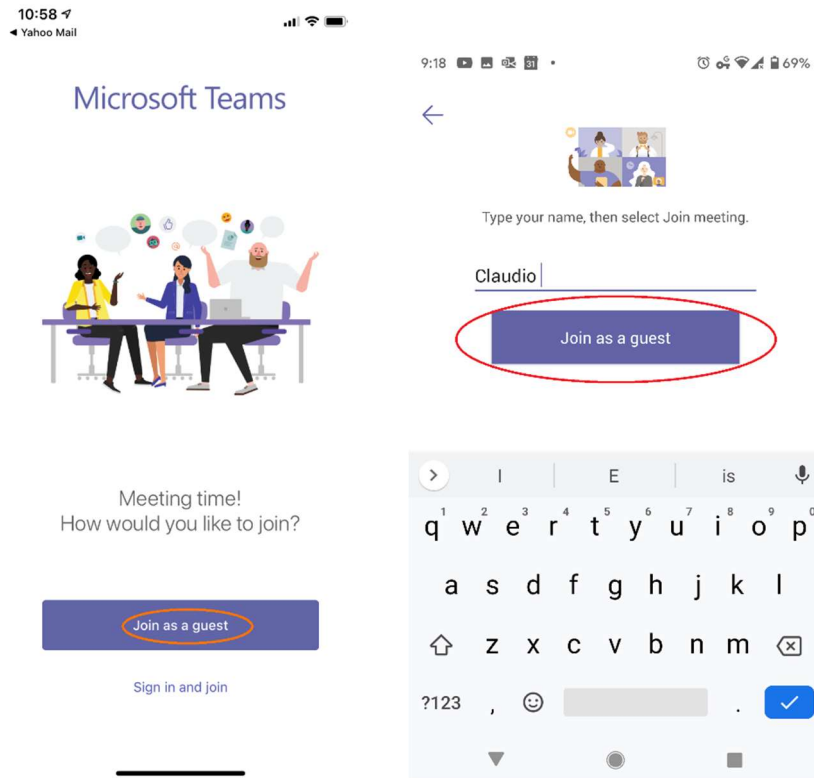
10:58
◄ Yahoo Mail

Microsoft Teams

Meeting time!
How would you like to join?

Join as a guest

Sign in and join

9:18 31 • 69%

Type your name, then select Join meeting.

Claudio

Join as a guest

I E is

q w e r t y u i o p
1 2 3 4 5 6 7 8 9 0

a s d f g h j k l

z x c v b n m

?123 , .